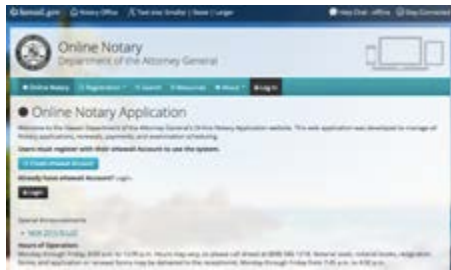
Hawaii.gov | Notary Office | Text size: Smaller | Reset | Larger
Help Chat: offline | Stay Connected

Online Notary
Department of the Attorney General

Online Notary | Registration | Search | Resources | About | Log In

Online Notary Application

Welcome to the Hawaii Department of the Attorney General's Online Notary Application website. This web application was developed to manage all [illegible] notary applications, renewals, payments, and examination scheduling.

Users must register with their eHawaii Account to use the system.

Create eHawaii Account

Already have eHawaii Account? Login

Login

Special Announcements
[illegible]

Hours of Operation
Monday through Friday 8:00 a.m. to 12:15 p.m. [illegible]